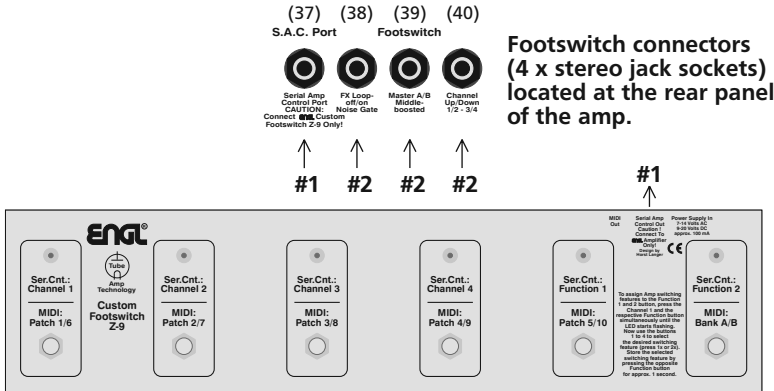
(37) (38) (39) (40)
S.A.C. Port Footswitch

Serial Amp Control Port CAUTION: Connect ENGL Custom Footswitch Z-9 Only!

FX Loop-off/on Noise Gate

Master A/B Middle-boosted

Channel Up/Down 1/2 - 3/4

Footswitch connectors (4 x stereo jack sockets) located at the rear panel of the amp.

#1 #2 #2 #2

#1

ENGL®

Tube Amp Technology

Custom Footswitch Z-9

Ser.Cnt.: Channel 1
MIDI: Patch 1/6

Ser.Cnt.: Channel 2
MIDI: Patch 2/7

Ser.Cnt.: Channel 3
MIDI: Patch 3/8

Ser.Cnt.: Channel 4
MIDI: Patch 4/9

Ser.Cnt.: Function 1
MIDI: Patch 5/10

MIDI Out

Serial Amp Control Out Caution ! Connect To ENGL Amplifier Only! Design by Horst Langer

Power Supply In 7-14 Volts AC 9-20 Volts DC approx. 100 mA

CE

To assign Amp switching features to the Function 1 and 2 button, press the Function 1 and the respective Function button simultaneously until the LED starts flashing. Now use the buttons 1 to 4 to select the desired switching feature (press 1x or 2x). Store the selected switching feature by pressing the opposite Function button for approx. 1 second.

Ser.Cnt.: Function 2
MIDI: Bank A/B